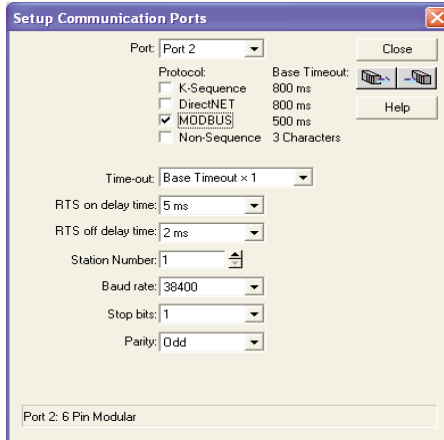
Setup Communication Ports

Port: Port 2

Close

Protocol: | Base Timeout:
K-Sequence | 800 ms
DirectNET | 800 ms
MODBUS | 500 ms
Non-Sequence | 3 Characters

Help

Time-out: Base Timeout x 1

RTS on delay time: 5 ms

RTS off delay time: 2 ms

Station Number: 1

Baud rate: 38400

Stop bits: 1

Parity: Odd

Port 2: 6 Pin Modular